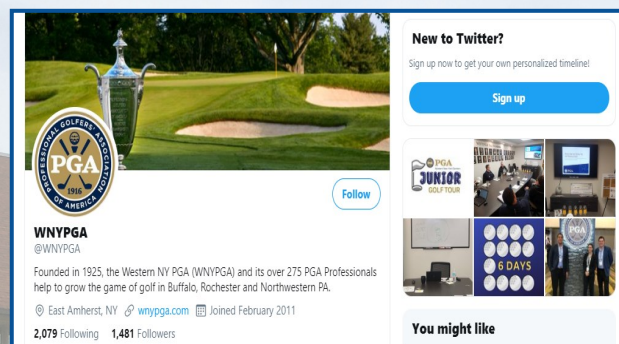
PROFESSIONAL GOLFERS' ASSOCIATION
PGA
1916
OF AMERICA

Follow

WNYPGA
@WNYPGA

Founded in 1925, the Western NY PGA (WNYPGA) and its over 275 PGA Professionals help to grow the game of golf in Buffalo, Rochester and Northwestern PA.

East Amherst, NY wnypga.com Joined February 2011

2,079 Following 1,481 Followers

New to Twitter?

Sign up now to get your own personalized timeline!

Sign up

PGA
JUNIOR
GOLF TOUR

6 DAYS

PGA

You might like